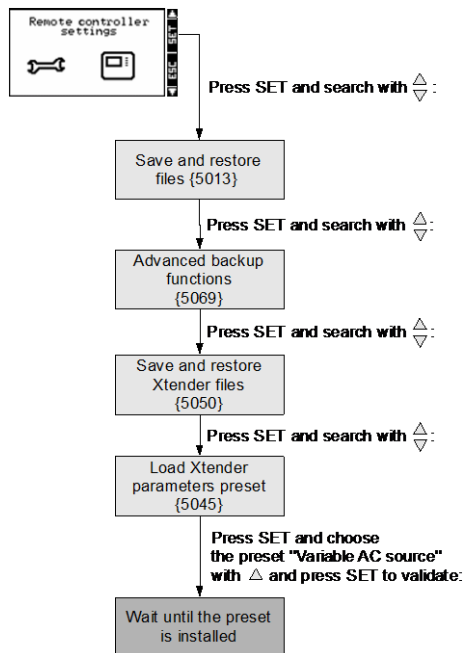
Remote controller settings

SET

ESC

Press SET and search with $\frac{\triangle}{\triangledown}$:

Save and restore files {5013}

Press SET and search with $\frac{\triangle}{\triangledown}$:

Advanced backup functions {5069}

Press SET and search with $\frac{\triangle}{\triangledown}$:

Save and restore Xtender files {5050}

Press SET and search with $\frac{\triangle}{\triangledown}$:

Load Xtender parameters preset {5045}

Press SET and choose the preset "Variable AC source" with $\triangle$ and press SET to validate:

Wait until the preset is installed